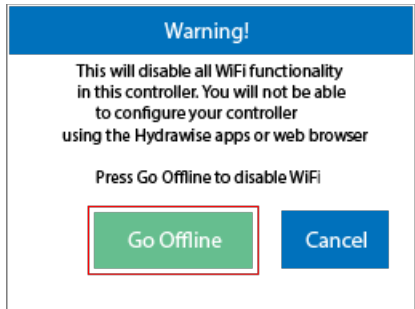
Warning!

This will disable all WiFi functionality in this controller. You will not be able to configure your controller using the Hydrawise apps or web browser

Press Go Offline to disable WiFi

Go Offline

Cancel